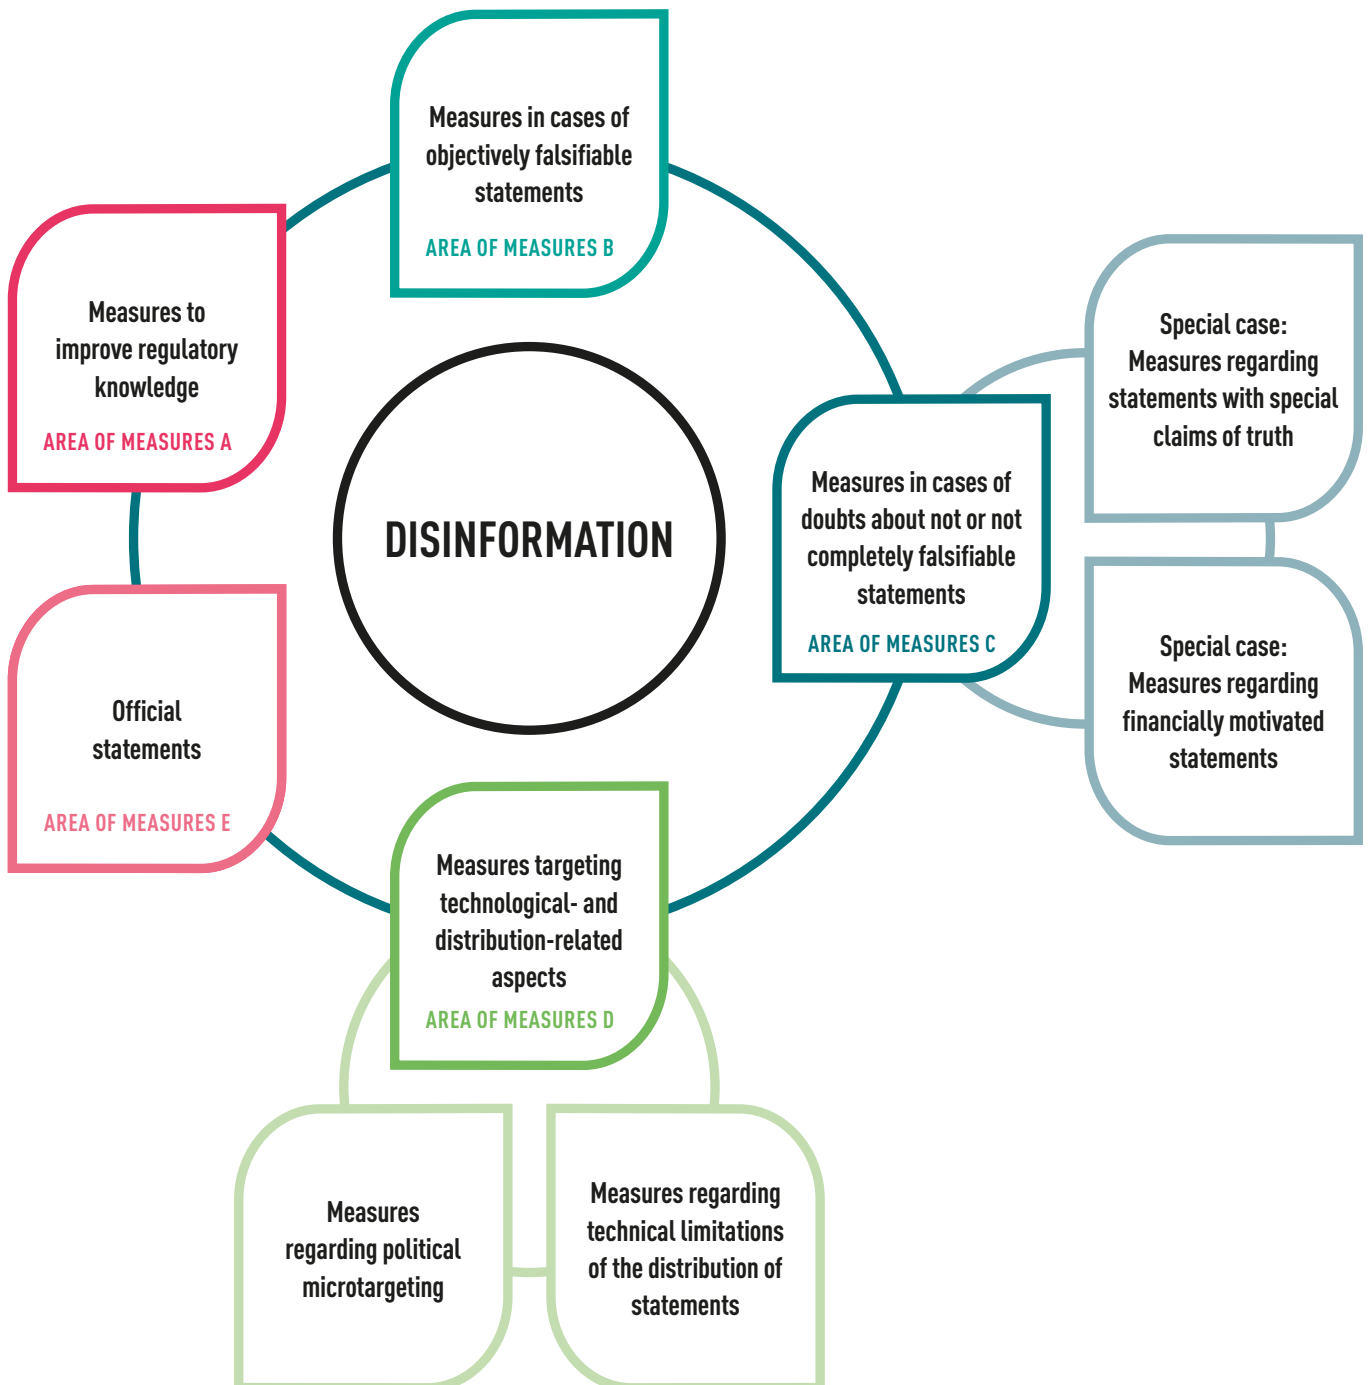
Measures in cases of objectively falsifiable statements

AREA OF MEASURES B

Measures to improve regulatory knowledge

AREA OF MEASURES A

DISINFORMATION

Special case: Measures regarding statements with special claims of truth

Measures in cases of doubts about not or not completely falsifiable statements

AREA OF MEASURES C

Special case: Measures regarding financially motivated statements

Official statements

AREA OF MEASURES E

Measures targeting technological- and distribution-related aspects

AREA OF MEASURES D

Measures regarding political microtargeting

Measures regarding technical limitations of the distribution of statements